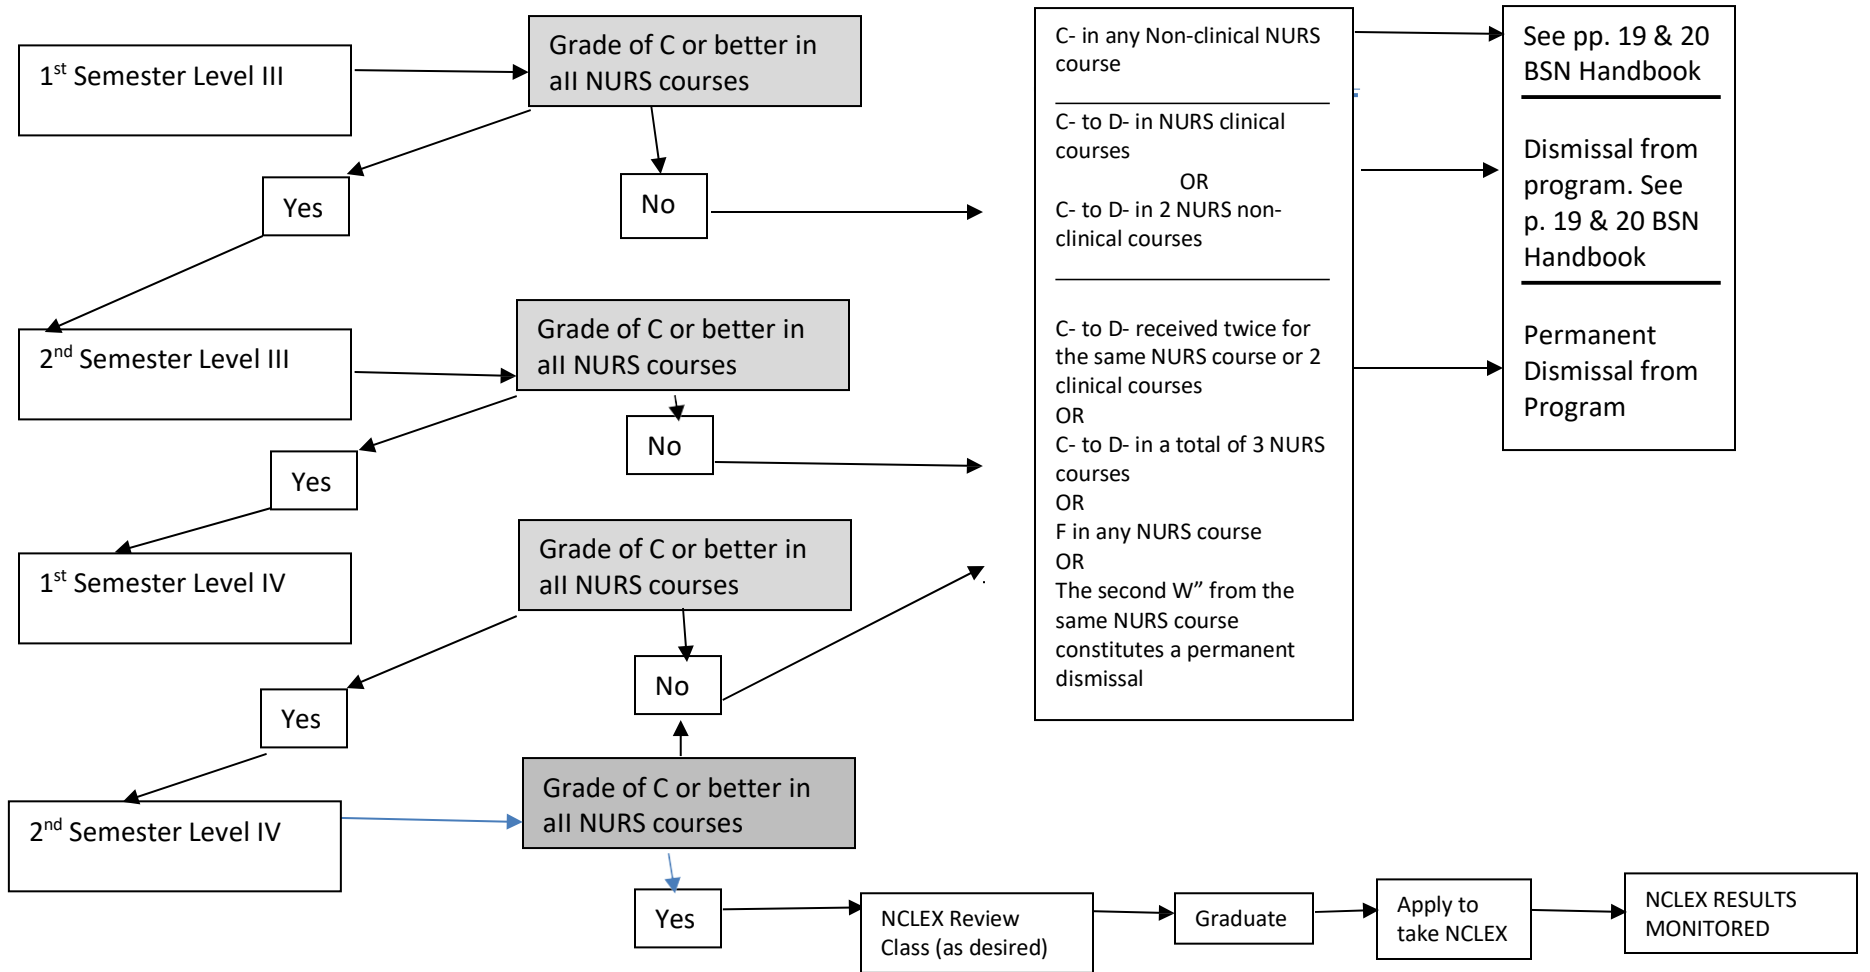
1$^{st}$ Semester Level III

Grade of C or better in all NURS courses

Yes

No

2$^{nd}$ Semester Level III

Grade of C or better in all NURS courses

No

Yes

1$^{st}$ Semester Level IV

Grade of C or better in all NURS courses

Yes

No

2$^{nd}$ Semester Level IV

Grade of C or better in all NURS courses

Yes

NCLEX Review Class (as desired)

Graduate

Apply to take NCLEX

NCLEX RESULTS MONITORED

C- in any Non-clinical NURS course

C- to D- in NURS clinical courses
OR
C- to D- in 2 NURS non-clinical courses

C- to D- received twice for the same NURS course or 2 clinical courses
OR
C- to D- in a total of 3 NURS courses
OR
F in any NURS course
OR
The second W" from the same NURS course constitutes a permanent dismissal

See pp. 19 & 20 BSN Handbook

Dismissal from program. See p. 19 & 20 BSN Handbook

Permanent Dismissal from Program